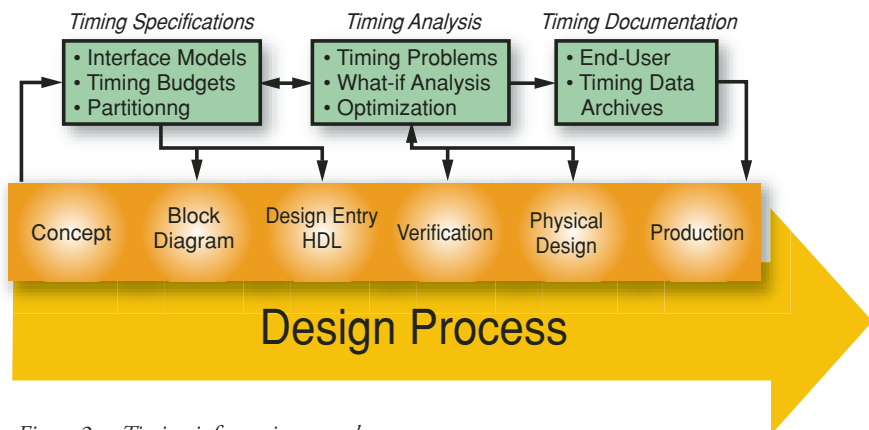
Timing Specifications
• Interface Models
• Timing Budgets
• Partitionng

Timing Analysis
• Timing Problems
• What-if Analysis
• Optimization

Timing Documentation
• End-User
• Timing Data Archives

Concept

Block Diagram

Design Entry HDL

Verification

Physical Design

Production

Design Process

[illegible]